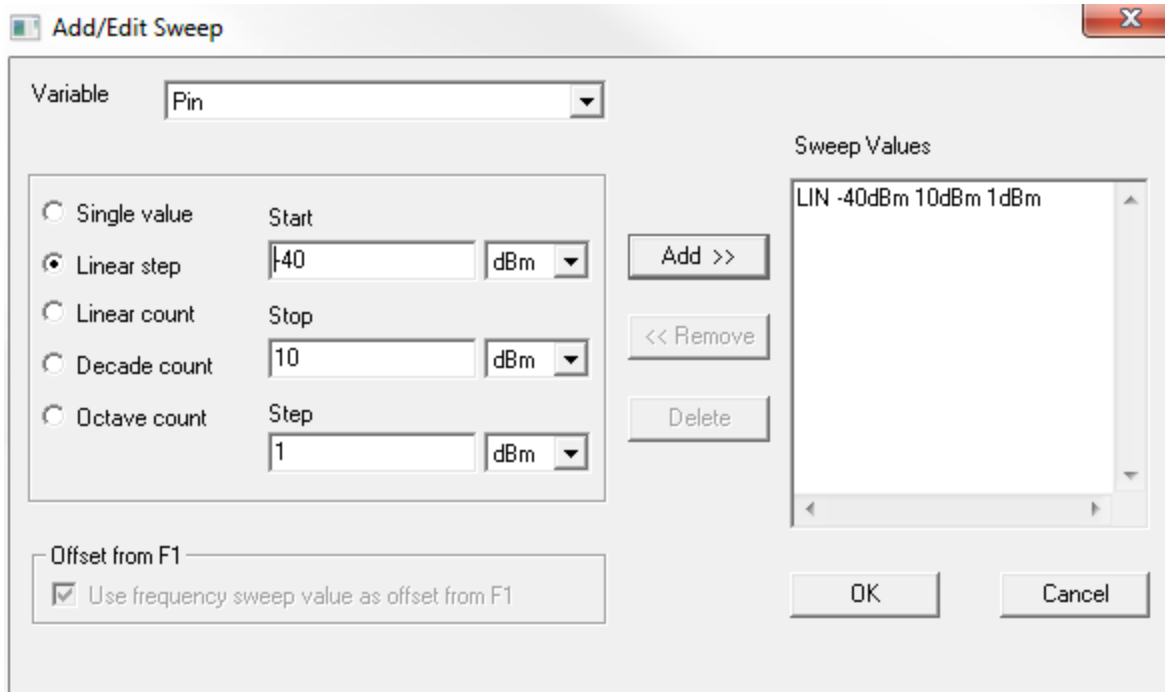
Add/Edit Sweep

Variable Pin

Single value
Linear step
Linear count
Decade count
Octave count

Start
-40 dBm
Stop
10 dBm
Step
1 dBm

Add >>
<< Remove
Delete

Sweep Values
LIN -40dBm 10dBm 1dBm

Offset from F1
Use frequency sweep value as offset from F1

OK
Cancel